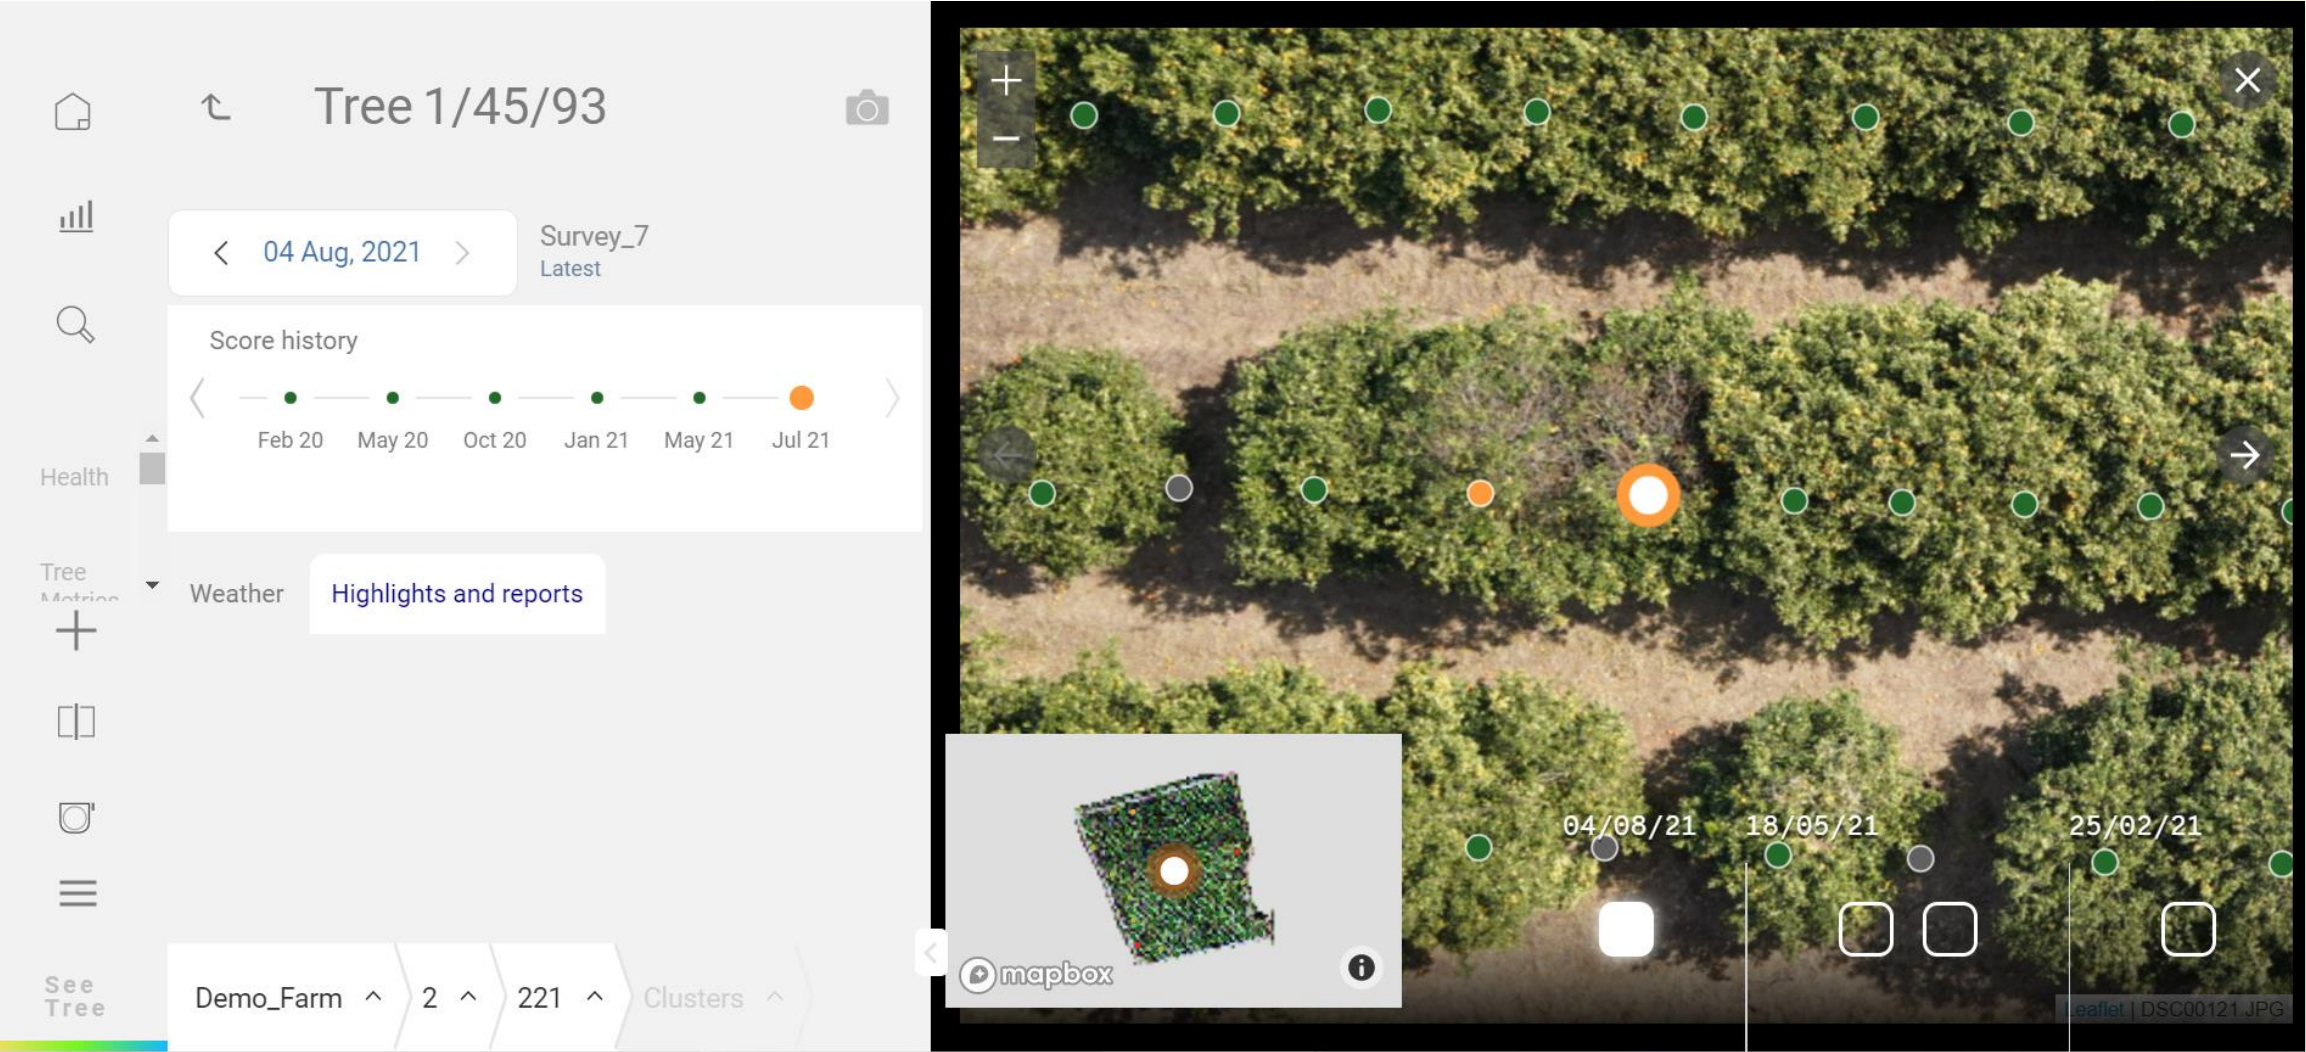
Tree 1/45/93

04 Aug, 2021

Survey_7
Latest

Score history

Feb 20 May 20 Oct 20 Jan 21 May 21 Jul 21

Health

Tree Metrics

Weather

Highlights and reports

See Tree

Demo_Farm

2

221

Clusters

+

−

04/08/21

18/05/21

25/02/21

mapbox

Leaflet | DSC00121.JPG